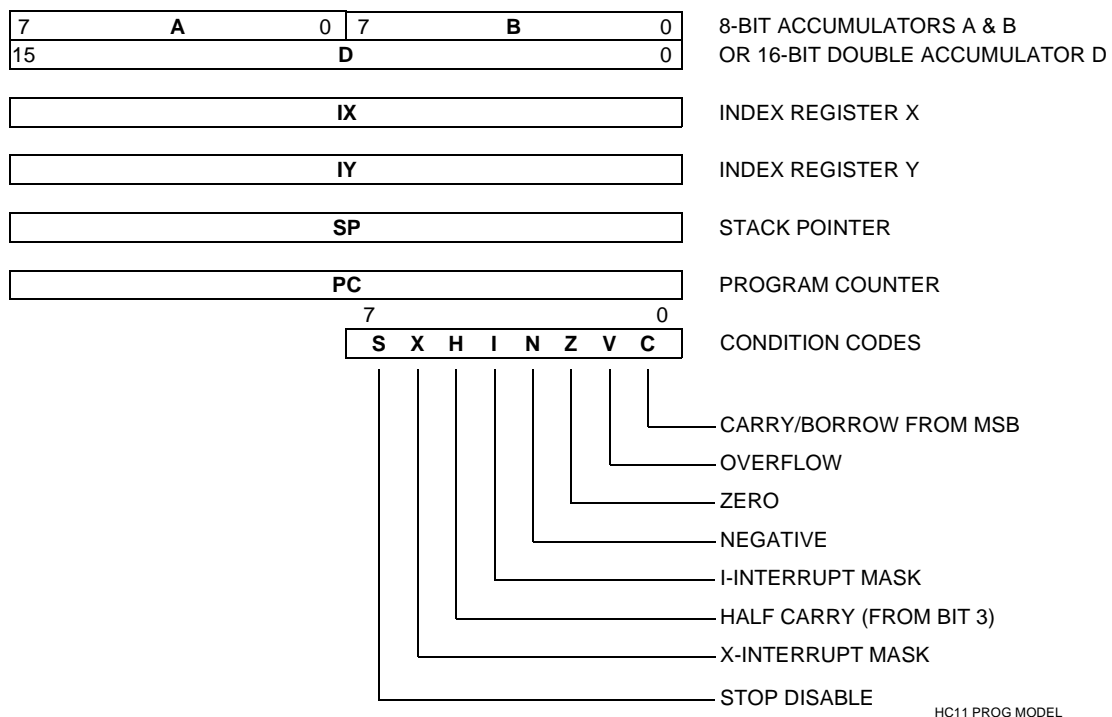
7 A 0 7 B 0
15 D 0

8-BIT ACCUMULATORS A & B
OR 16-BIT DOUBLE ACCUMULATOR D

IX

INDEX REGISTER X

IY

INDEX REGISTER Y

SP

STACK POINTER

PC

PROGRAM COUNTER

7 0
S X H I N Z V C

CONDITION CODES

CARRY/BORROW FROM MSB
OVERFLOW
ZERO
NEGATIVE
I-INTERRUPT MASK
HALF CARRY (FROM BIT 3)
X-INTERRUPT MASK
STOP DISABLE

HC11 PROG MODEL